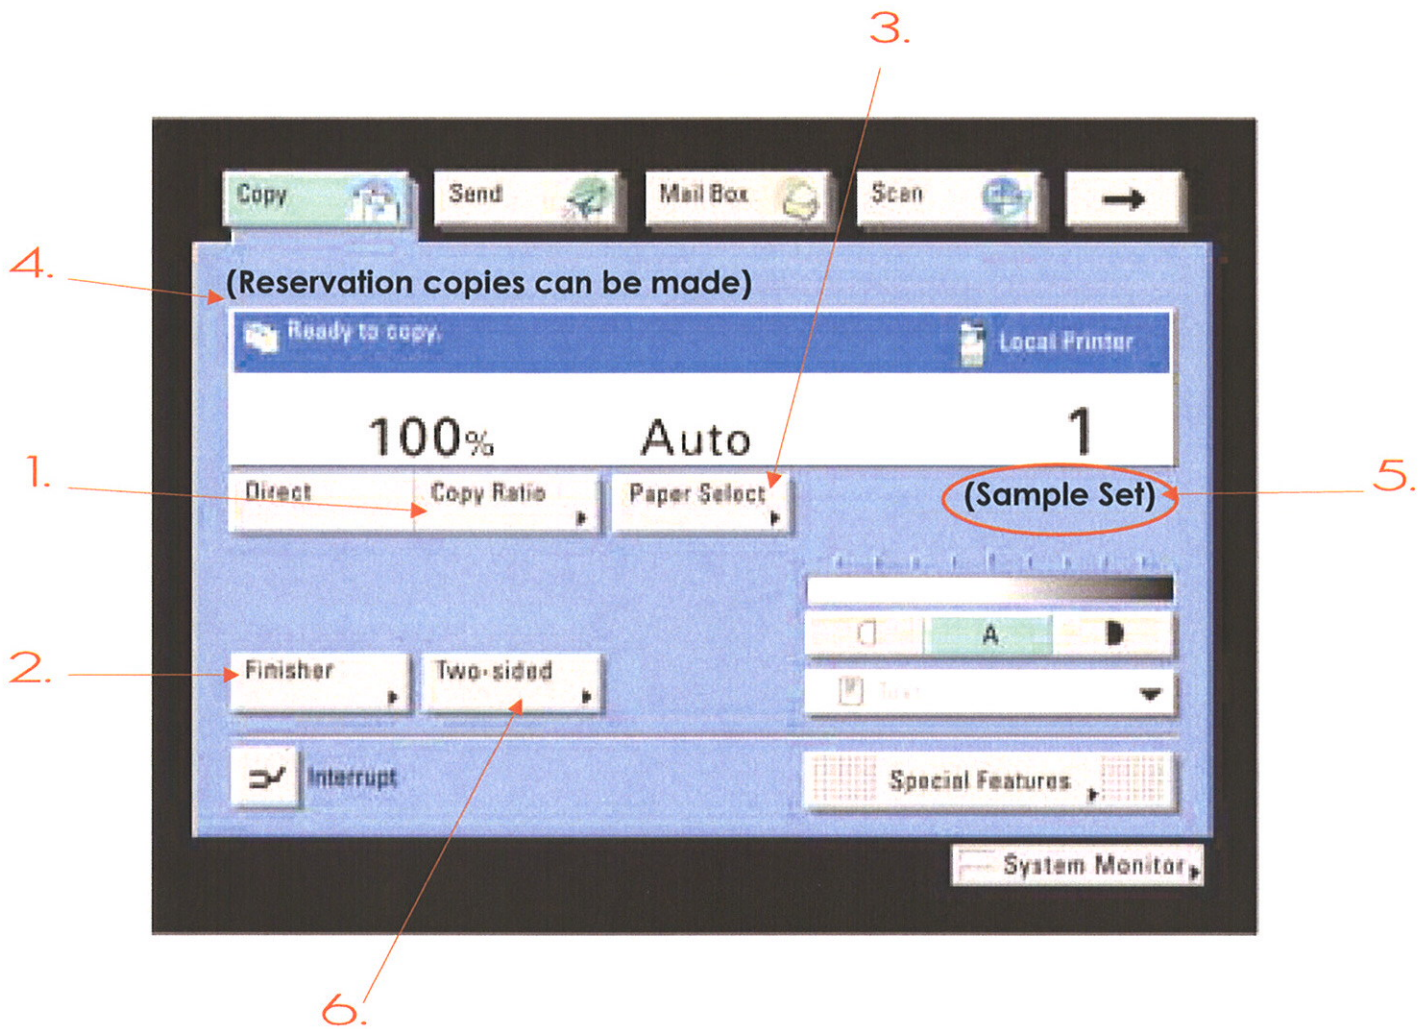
3.

Copy

Send

Mail Box

Scan

→

4.

(Reservation copies can be made)

Ready to copy.

Local Printer

100%

Auto

1

1.

Direct

Copy Ratio

Paper Select

(Sample Set)

5.

A

2.

Finisher

Two-sided

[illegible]

Interrupt

Special Features

System Monitor

6.